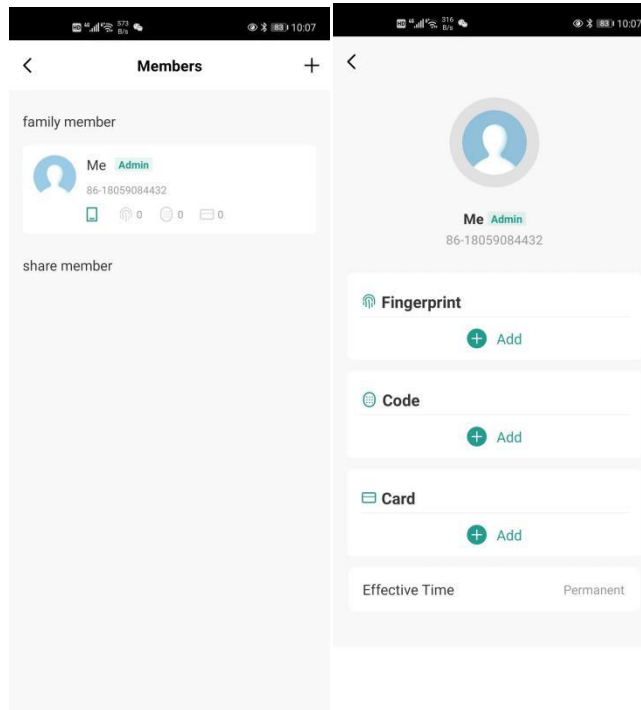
573 B/s 83 10:07

<

Members

+

family member

Me Admin

86-18059084432

0 0 0

share member

316 B/s 83 10:07

<

Me Admin

86-18059084432

Fingerprint

Add

Code

Add

Card

Add

Effective Time

Permanent